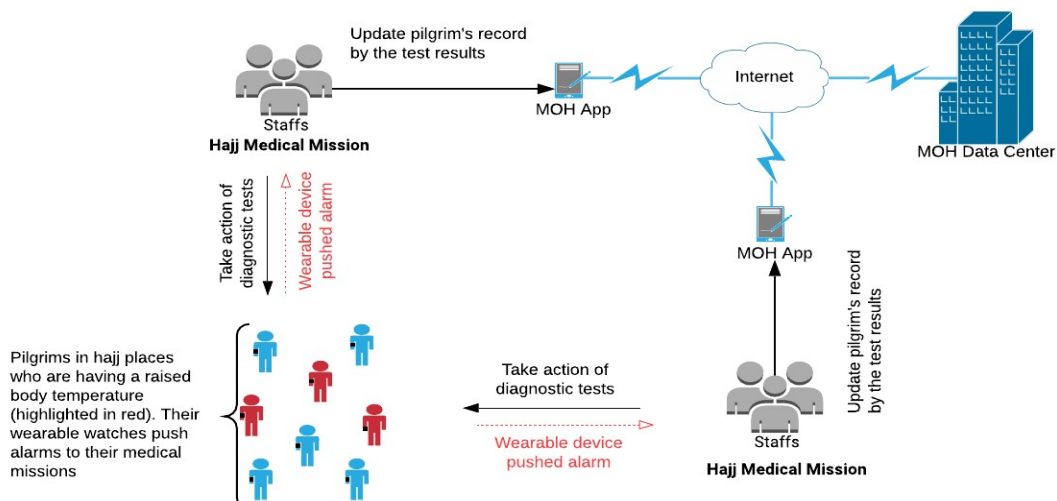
Update pilgrim's record by the test results

Staffs
Hajj Medical Mission

MOH App

Internet

MOH Data Center

Take action of diagnostic tests

Wearable device pushed alarm

MOH App

Update pilgrim's record by the test results

Pilgrims in hajj places who are having a raised body temperature (highlighted in red). Their wearable watches push alarms to their medical missions

Take action of diagnostic tests

Wearable device pushed alarm

Staffs
Hajj Medical Mission